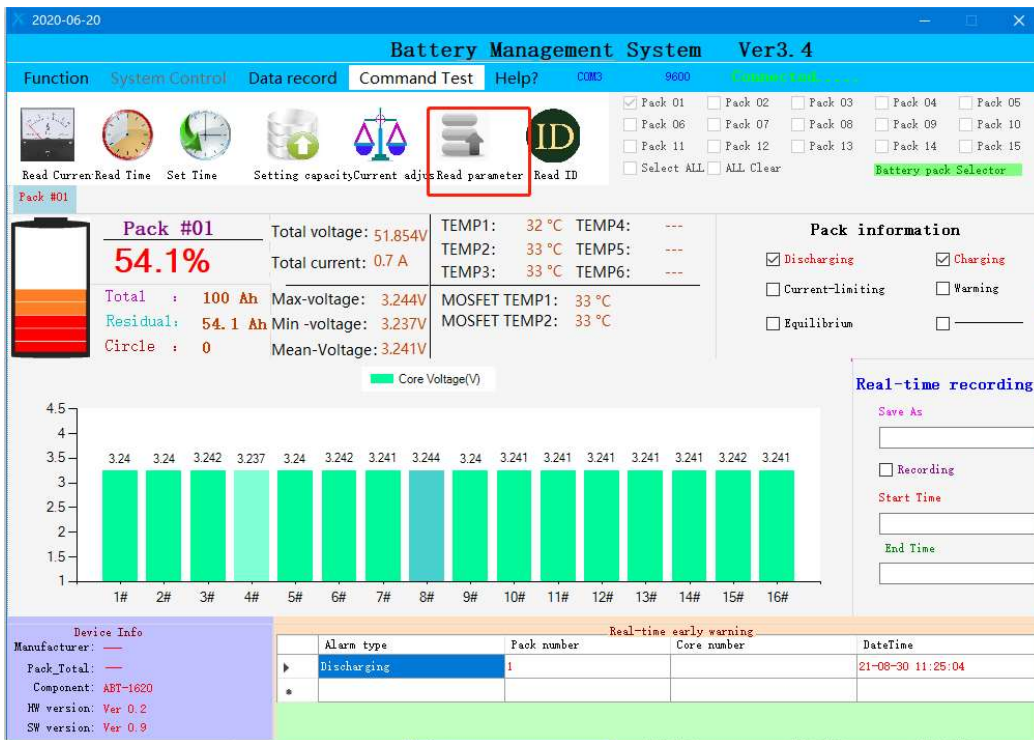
2020-06-20

Battery Management System Ver3.4

Function System Control Data record Command Test Help? COM3 9600 Connected......

Read Curren Read Time Set Time Setting capacity Current adjts Read parameter Read ID

☑ Pack 01 ☐ Pack 02 ☐ Pack 03 ☐ Pack 04 ☐ Pack 05
☐ Pack 06 ☐ Pack 07 ☐ Pack 08 ☐ Pack 09 ☐ Pack 10
☐ Pack 11 ☐ Pack 12 ☐ Pack 13 ☐ Pack 14 ☐ Pack 15
☐ Select ALL ☐ ALL Clear Battery pack Selector

Pack #01

Pack #01
54.1%
Total : 100 Ah
Residual: 54.1 Ah
Circle : 0

Total voltage: 51.854V
Total current: 0.7 A
Max-voltage: 3.244V
Min -voltage: 3.237V
Mean-Voltage: 3.241V

TEMP1: 32 °C TEMP4: ---
TEMP2: 33 °C TEMP5: ---
TEMP3: 33 °C TEMP6: ---
MOSFET TEMP1: 33 °C
MOSFET TEMP2: 33 °C

Pack information
☑ Discharging ☑ Charging
☐ Current-limiting ☐ Warming
☐ Equilibrium ☐

Core Voltage(V)

4.5
4
3.5
3
2.5
2
1.5
1

3.24 3.24 3.242 3.237 3.24 3.242 3.241 3.244 3.24 3.241 3.241 3.241 3.241 3.241 3.242 3.241

1# 2# 3# 4# 5# 6# 7# 8# 9# 10# 11# 12# 13# 14# 15# 16#

Real-time recording
Save As
☐ Recording
Start Time
End Time

Device Info
Manufacturer: —
Pack_Total: —
Component: ABT-1620
HW version: Ver 0.2
SW version: Ver 0.9

Real-time early warning

| | Alarm type | Pack number | Core number | DateTime |
|---|---|---|---|---|
| ▸ | Discharging | 1 | | 21-08-30 11:25:04 |
| * | | | | |